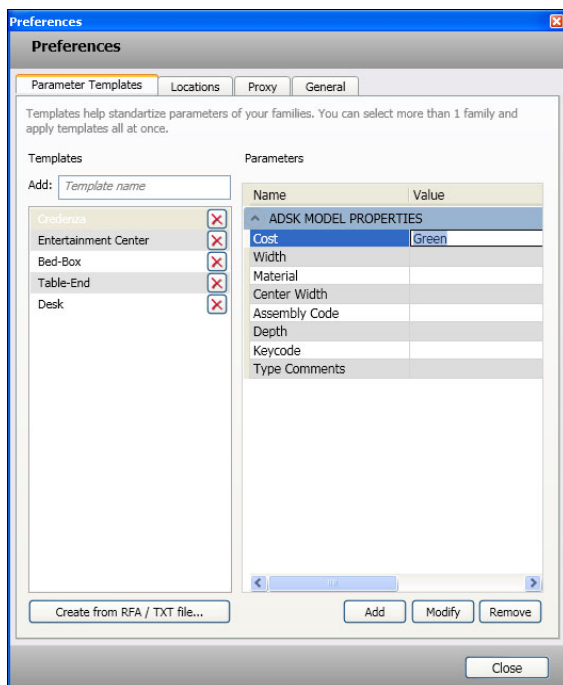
Preferences

Preferences

Parameter Templates | Locations | Proxy | General

Templates help standartize parameters of your families. You can select more than 1 family and apply templates all at once.

Templates

Add: Template name

Credenza
Entertainment Center
Bed-Box
Table-End
Desk

Parameters

| Name | Value |
|---|---|
| ADSK MODEL PROPERTIES | |
| Cost | Green |
| Width | |
| Material | |
| Center Width | |
| Assembly Code | |
| Depth | |
| Keycode | |
| Type Comments | |

Create from RFA / TXT file...

Add Modify Remove

Close